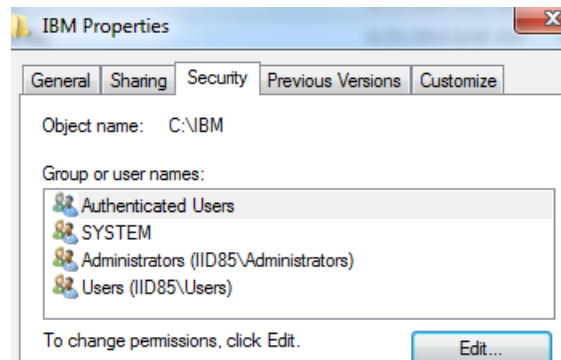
IBM Properties

General | Sharing | Security | Previous Versions | Customize

Object name: C:\IBM

Group or user names:

Authenticated Users
SYSTEM
Administrators (IID85\Administrators)
Users (IID85\Users)

To change permissions, click Edit.

Edit...